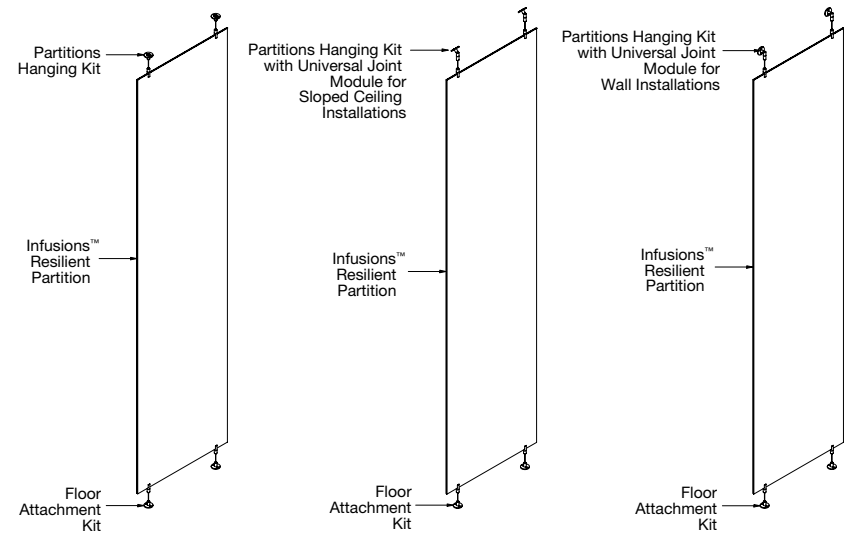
Partitions Hanging Kit

Infusions™ Resilient Partition

Floor Attachment Kit

Partitions Hanging Kit with Universal Joint Module for Sloped Ceiling Installations

Infusions™ Resilient Partition

Floor Attachment Kit

Partitions Hanging Kit with Universal Joint Module for Wall Installations

Infusions™ Resilient Partition

Floor Attachment Kit